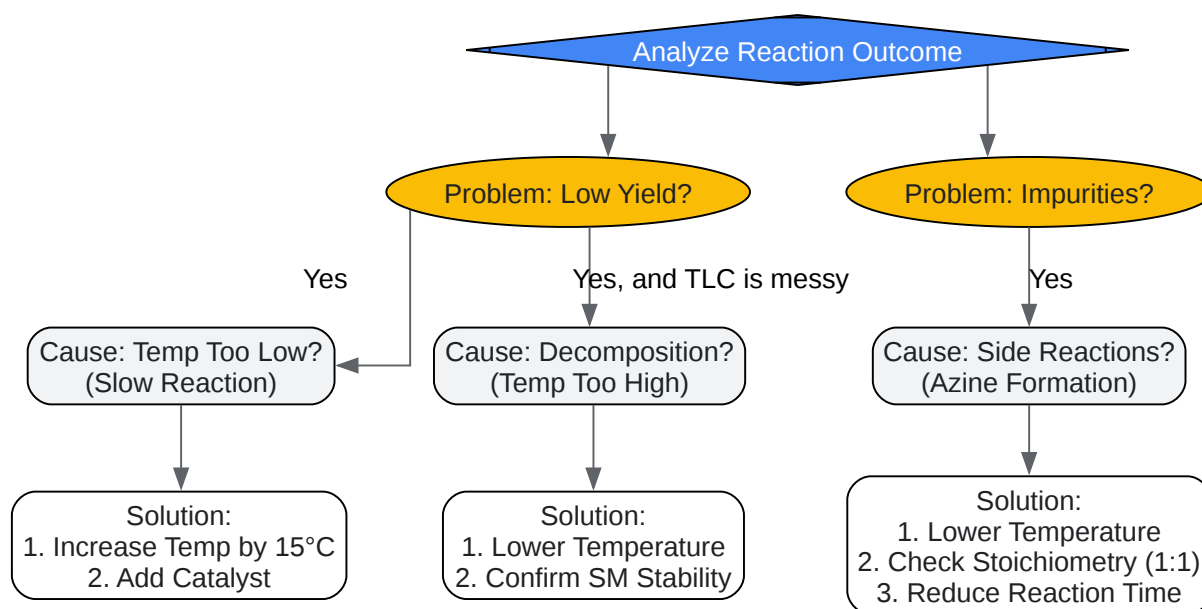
Analyze Reaction Outcome

Problem: Low Yield?

Problem: Impurities?

Yes

Yes, and TLC is messy

Yes

Cause: Temp Too Low?
(Slow Reaction)

Cause: Decomposition?
(Temp Too High)

Cause: Side Reactions?
(Azine Formation)

Solution:
1. Increase Temp by 15°C
2. Add Catalyst

Solution:
1. Lower Temperature
2. Confirm SM Stability

Solution:
1. Lower Temperature
2. Check Stoichiometry (1:1)
3. Reduce Reaction Time